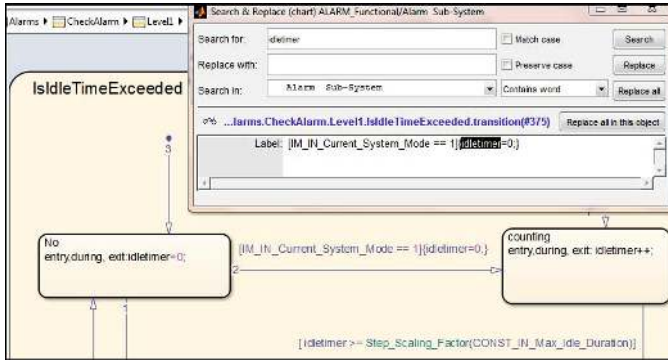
Alarms ▸ CheckAlarm ▸ Level1 ▸

Search & Replace (chart) ALARM_Functional/Alarm Sub-System

Search for: idletimer

Match case

Search

Replace with:

Preserve case

Replace

Search in: Alarm Sub-System

Contains word

Replace all

...larms.CheckAlarm.Level1.IsIdleTimeExceeded.transition(#375)

Replace all in this object

Label: [IM_IN_Current_System_Mode == 1]{idletimer=0;}

IsIdleTimeExceeded

3

No
entry,during, exit:idletimer=0;

[IM_IN_Current_System_Mode == 1]{idletimer=0;}

2

counting
entry,during, exit: idletimer++;

1

[idletimer >= Step_Scaling_Factor(CONST_IN_Max_Idle_Duration)]